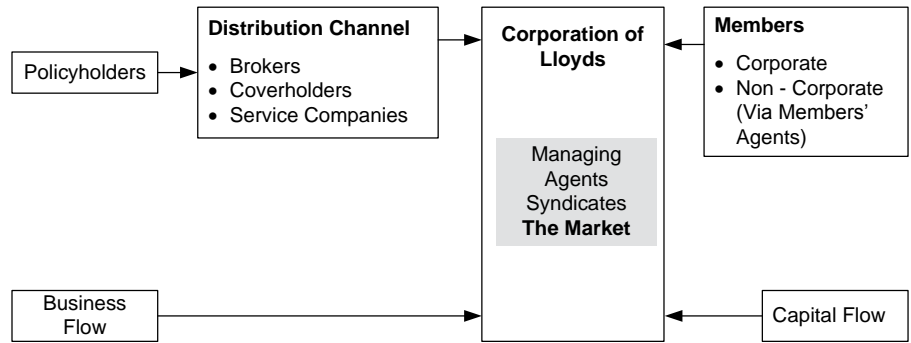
Policyholders

Distribution Channel
- Brokers
- Coverholders
- Service Companies

Corporation of Lloyds

Managing Agents Syndicates
The Market

Members
- Corporate
- Non - Corporate (Via Members' Agents)

Business Flow

Capital Flow